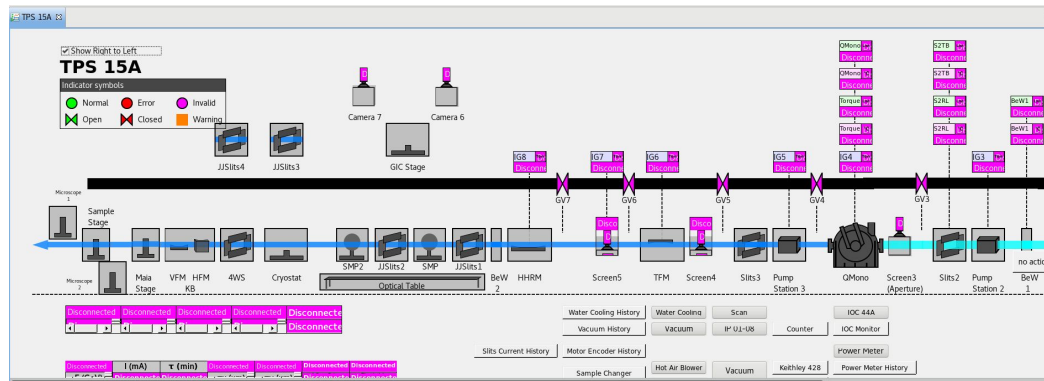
TPS 15A

Show Right to Left

TPS 15A

Indicator symbols

Normal Error Invalid

Open Closed Warning

D Camera 7

D Camera 6

JJSlits4 JJSlits3

GIC Stage

QMono Disconne
QMono Disconne
Torque Disconne
Torque Disconne

S2TB Disconne
S2TB Disconne
S2RL Disconne
S2RL Disconne

BeW1 Disconne
BeW1 Disconne

IG8 Disconne
IG7 Disconne
IG6 Disconne
IG5 Disconne
IG4 Disconne
IG3 Disconne

GV7 GV6 GV5 GV4 GV3

Microscope 1

Sample Stage

Microscope 2

Maia Stage

VFM HFM KB

4WS

Cryostat

SMP2 JJSlits2 SMP JJSlits1

Optical Table

BeW 2

HHRM

Disco

Screen5

TFM

Disco

Screen4

Slits3

Pump Station 3

QMono

D

Screen3 (Aperture)

Slits2

Pump Station 2

no acti

BeW 1

Disconnected Disconnected Disconnected Disconnected Disconnecte

Disconnected I (mA) τ (min) Disconnected Disconnected

Disconnecte Disconnecte Disconnecte Disconnecte

Water Cooling History Water Cooling Scan IOC 44A

Vacuum History Vacuum IP 01-08 Counter IOC Monitor

Slits Current History Motor Encoder History Power Meter

Sample Changer Hot Air Blower Vacuum Keithley 428 Power Meter History